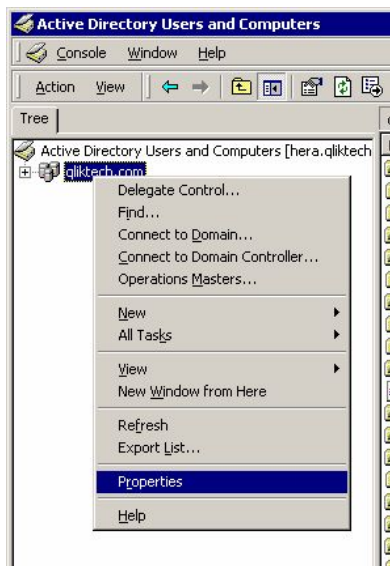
Active Directory Users and Computers

Console Window Help

Action View

Tree

Active Directory Users and Computers [hera.qliktech

qliktech.com

Delegate Control...
Find...
Connect to Domain...
Connect to Domain Controller...
Operations Masters...

New
All Tasks

View
New Window from Here

Refresh
Export List...

Properties

Help